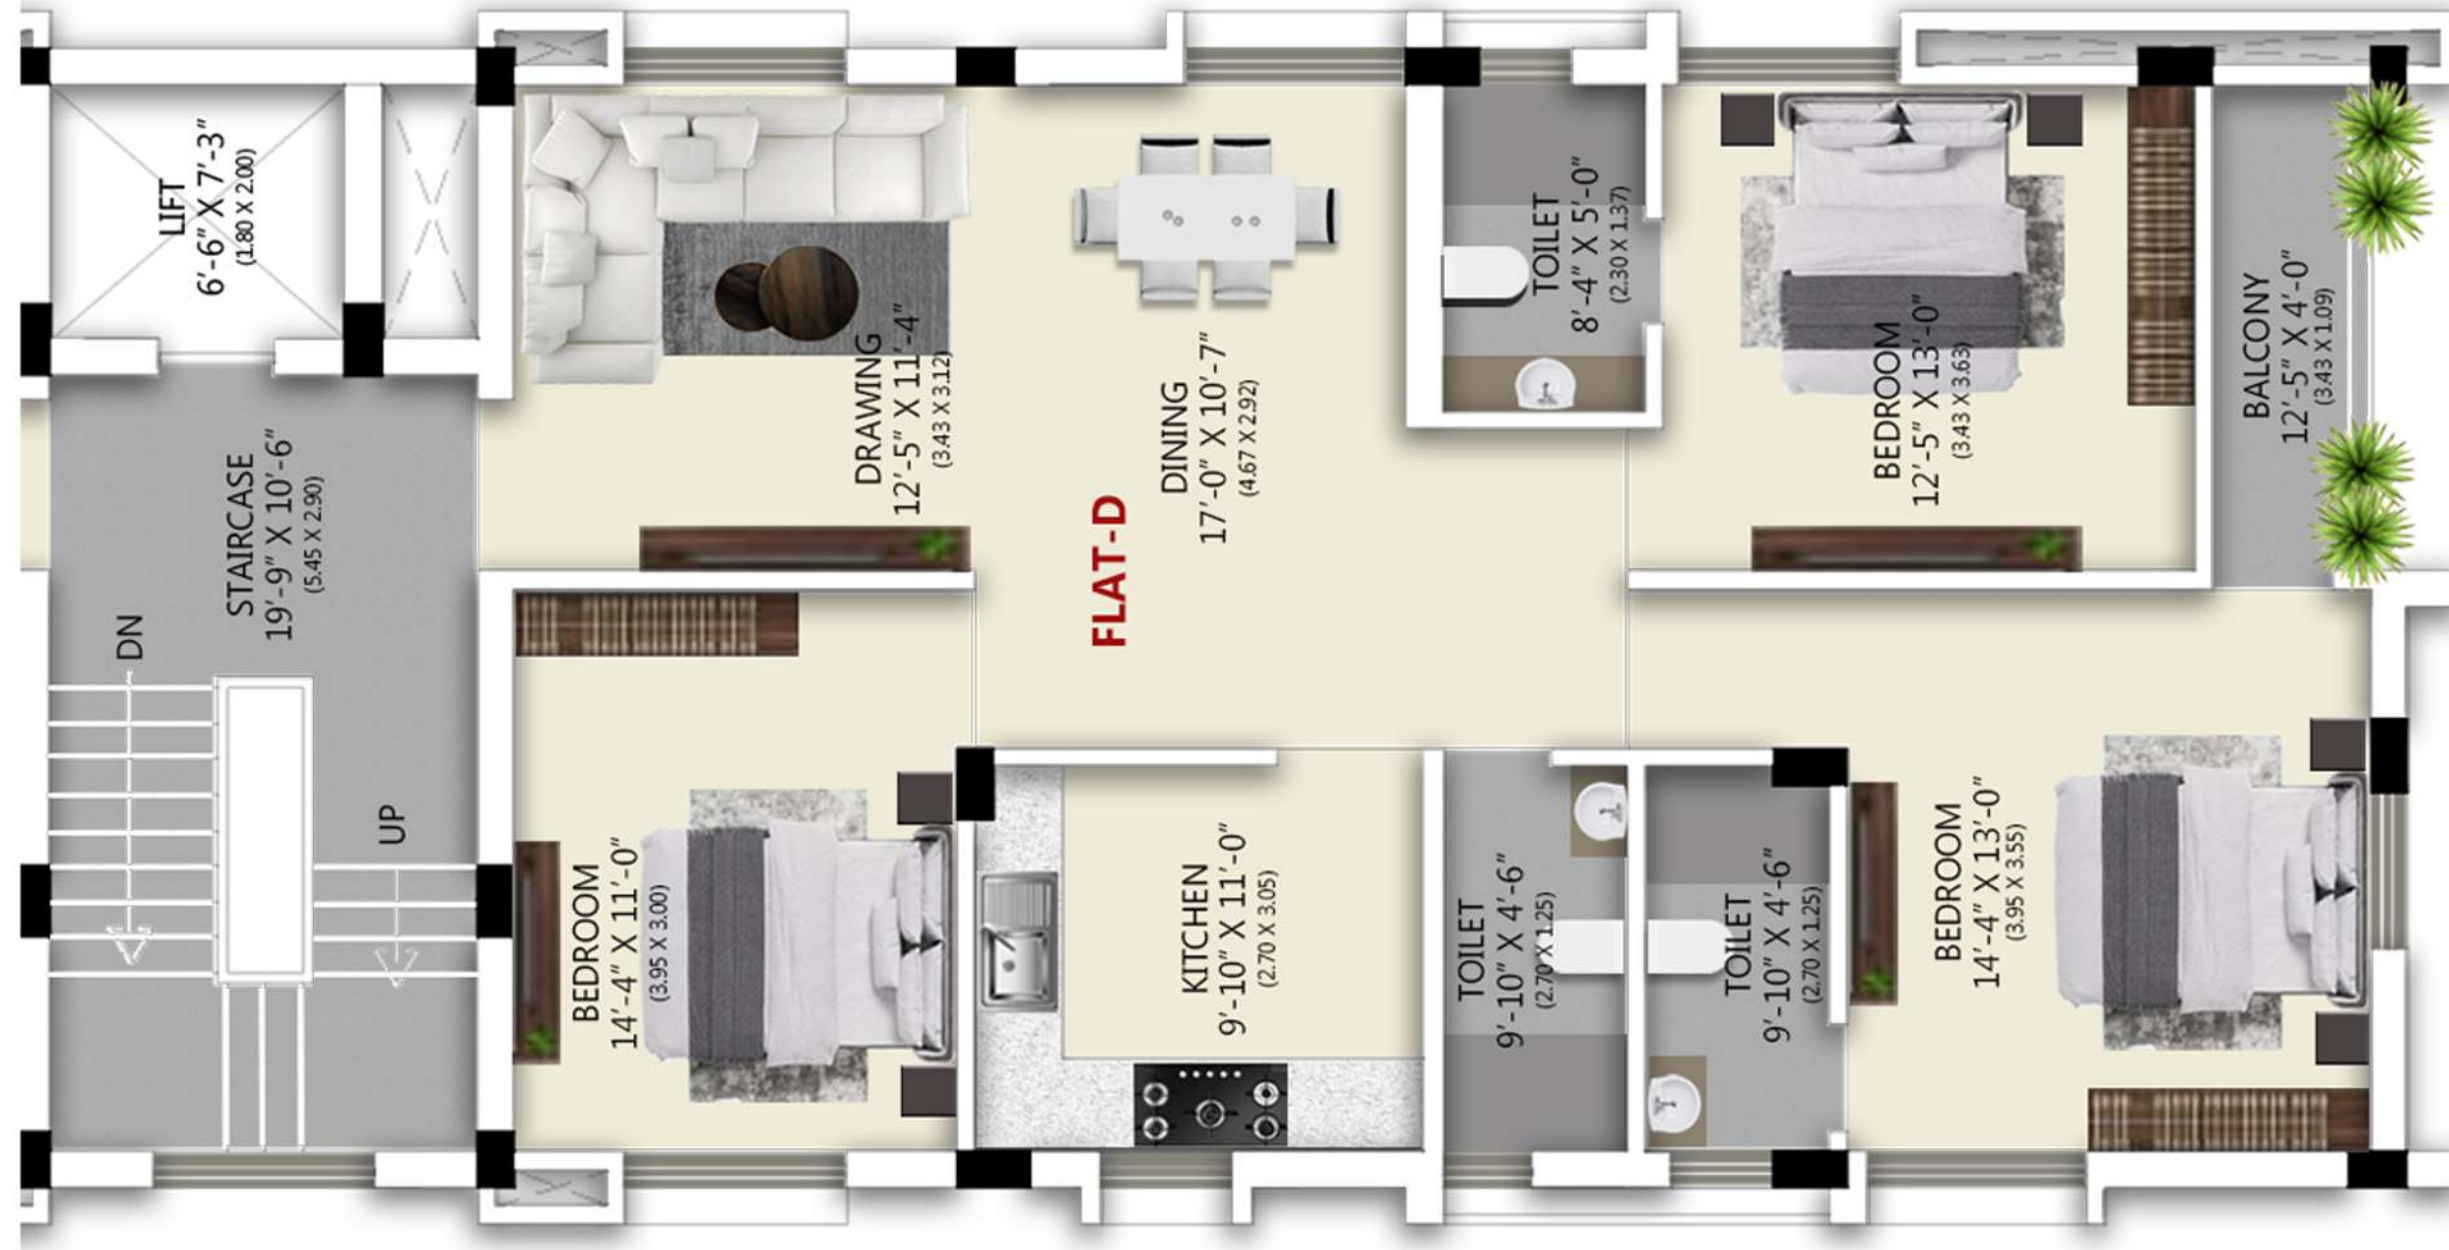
LIFT
6'-6" X 7'-3"
(1.80 X 2.00)

STAIRCASE
19'-9" X 10'-6"
(5.45 X 2.90)

DN

UP

DRAWING
12'-5" X 11'-4"
(3.43 X 3.12)

DINING
17'-0" X 10'-7"
(4.67 X 2.92)

FLAT-D

TOILET
8'-4" X 5'-0"
(2.30 X 1.37)

BEDROOM
12'-5" X 13'-0"
(3.43 X 3.63)

BALCONY
12'-5" X 4'-0"
(3.43 X 1.09)

BEDROOM
14'-4" X 11'-0"
(3.95 X 3.00)

KITCHEN
9'-10" X 11'-0"
(2.70 X 3.05)

TOILET
9'-10" X 4'-6"
(2.70 X 1.25)

TOILET
9'-10" X 4'-6"
(2.70 X 1.25)

BEDROOM
14'-4" X 13'-0"
(3.95 X 3.55)